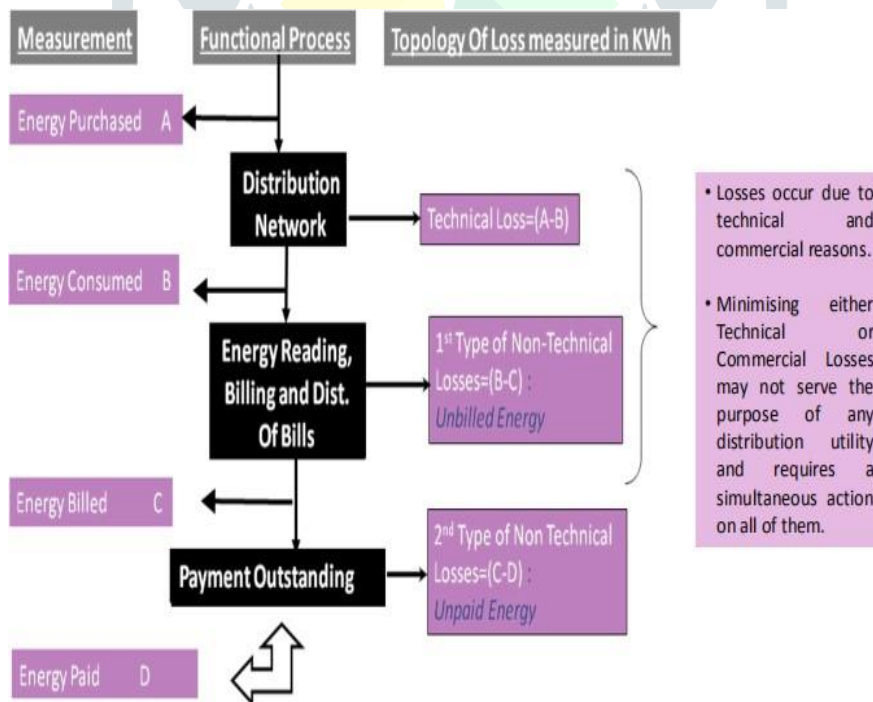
Measurement

Functional Process

Topology Of Loss measured in KWh

Energy Purchased A

Distribution Network

Technical Loss=(A-B)

Energy Consumed B

Energy Reading, Billing and Dist. Of Bills

1$^{st}$ Type of Non-Technical Losses=(B-C) : Unbilled Energy

Energy Billed C

Payment Outstanding

2$^{nd}$ Type of Non Technical Losses=(C-D) : Unpaid Energy

Energy Paid D

• Losses occur due to technical and commercial reasons.

• Minimising either Technical or Commercial Losses may not serve the purpose of any distribution utility and requires a simultaneous action on all of them.